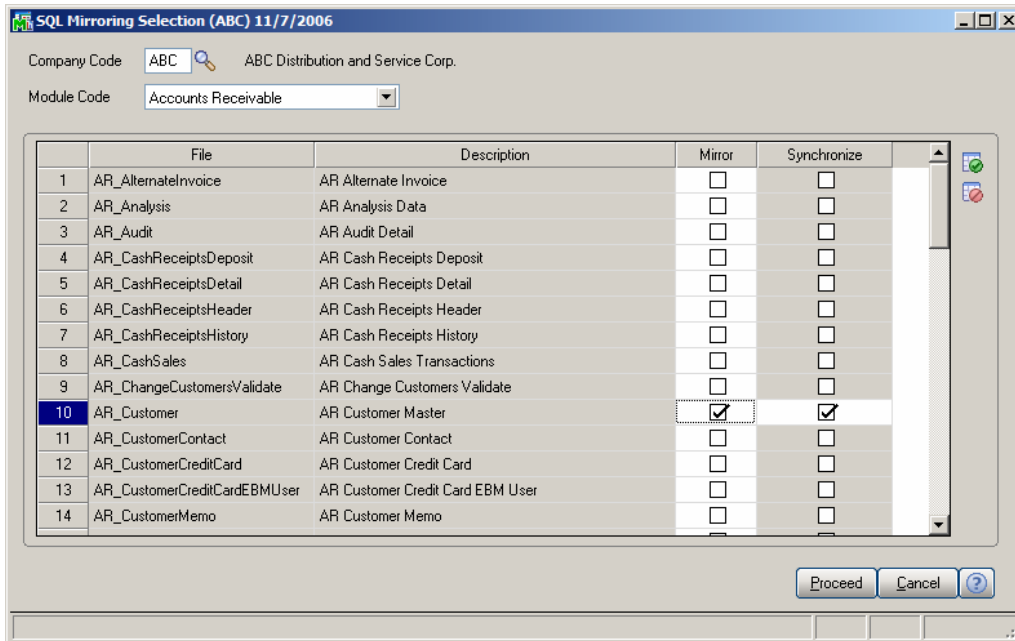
SQL Mirroring Selection (ABC) 11/7/2006

Company Code ABC ABC Distribution and Service Corp.

Module Code Accounts Receivable

| | File | Description | Mirror | Synchronize |
|---|---|---|---|---|
| 1 | AR_AlternateInvoice | AR Alternate Invoice | ☐ | ☐ |
| 2 | AR_Analysis | AR Analysis Data | ☐ | ☐ |
| 3 | AR_Audit | AR Audit Detail | ☐ | ☐ |
| 4 | AR_CashReceiptsDeposit | AR Cash Receipts Deposit | ☐ | ☐ |
| 5 | AR_CashReceiptsDetail | AR Cash Receipts Detail | ☐ | ☐ |
| 6 | AR_CashReceiptsHeader | AR Cash Receipts Header | ☐ | ☐ |
| 7 | AR_CashReceiptsHistory | AR Cash Receipts History | ☐ | ☐ |
| 8 | AR_CashSales | AR Cash Sales Transactions | ☐ | ☐ |
| 9 | AR_ChangeCustomersValidate | AR Change Customers Validate | ☐ | ☐ |
| 10 | AR_Customer | AR Customer Master | ☑ | ☑ |
| 11 | AR_CustomerContact | AR Customer Contact | ☐ | ☐ |
| 12 | AR_CustomerCreditCard | AR Customer Credit Card | ☐ | ☐ |
| 13 | AR_CustomerCreditCardEBMUser | AR Customer Credit Card EBM User | ☐ | ☐ |
| 14 | AR_CustomerMemo | AR Customer Memo | ☐ | ☐ |

Proceed Cancel ?